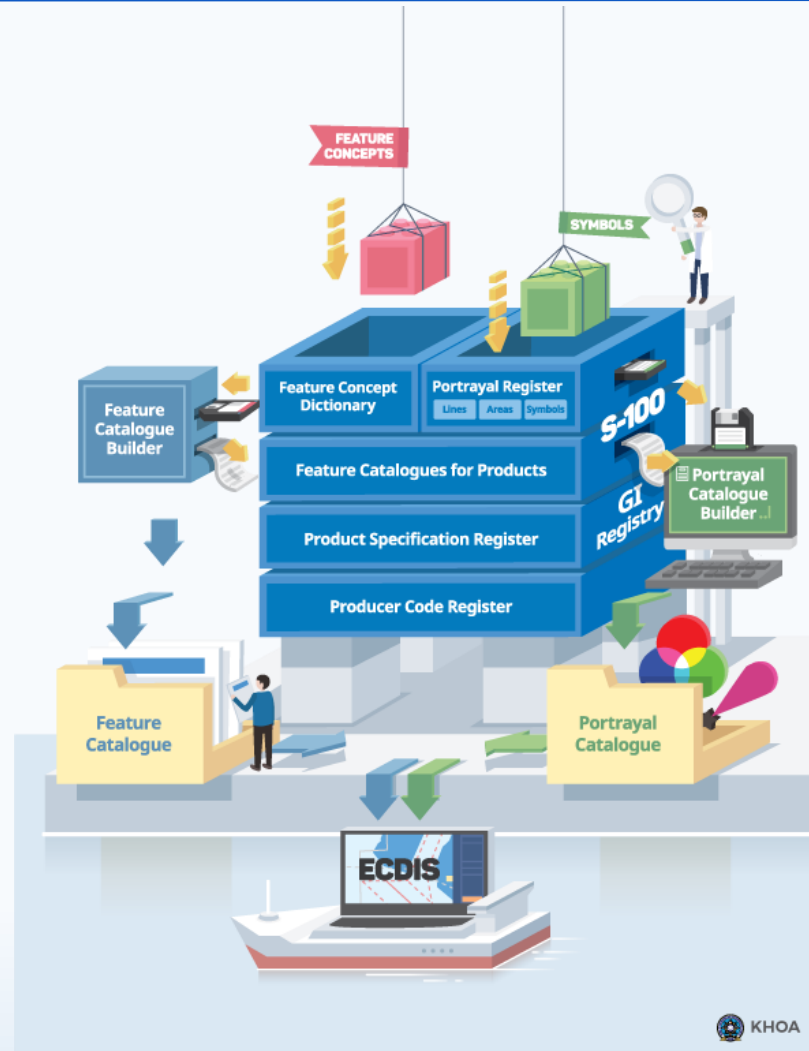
FEATURE CONCEPTS

SYMBOLS

Feature Catalogue Builder

Feature Concept Dictionary

Portrayal Register

Lines

Areas

Symbols

S-100

Feature Catalogues for Products

GI Registry

Portrayal Catalogue Builder

Product Specification Register

Producer Code Register

Feature Catalogue

Portrayal Catalogue

ECDIS

KHOA